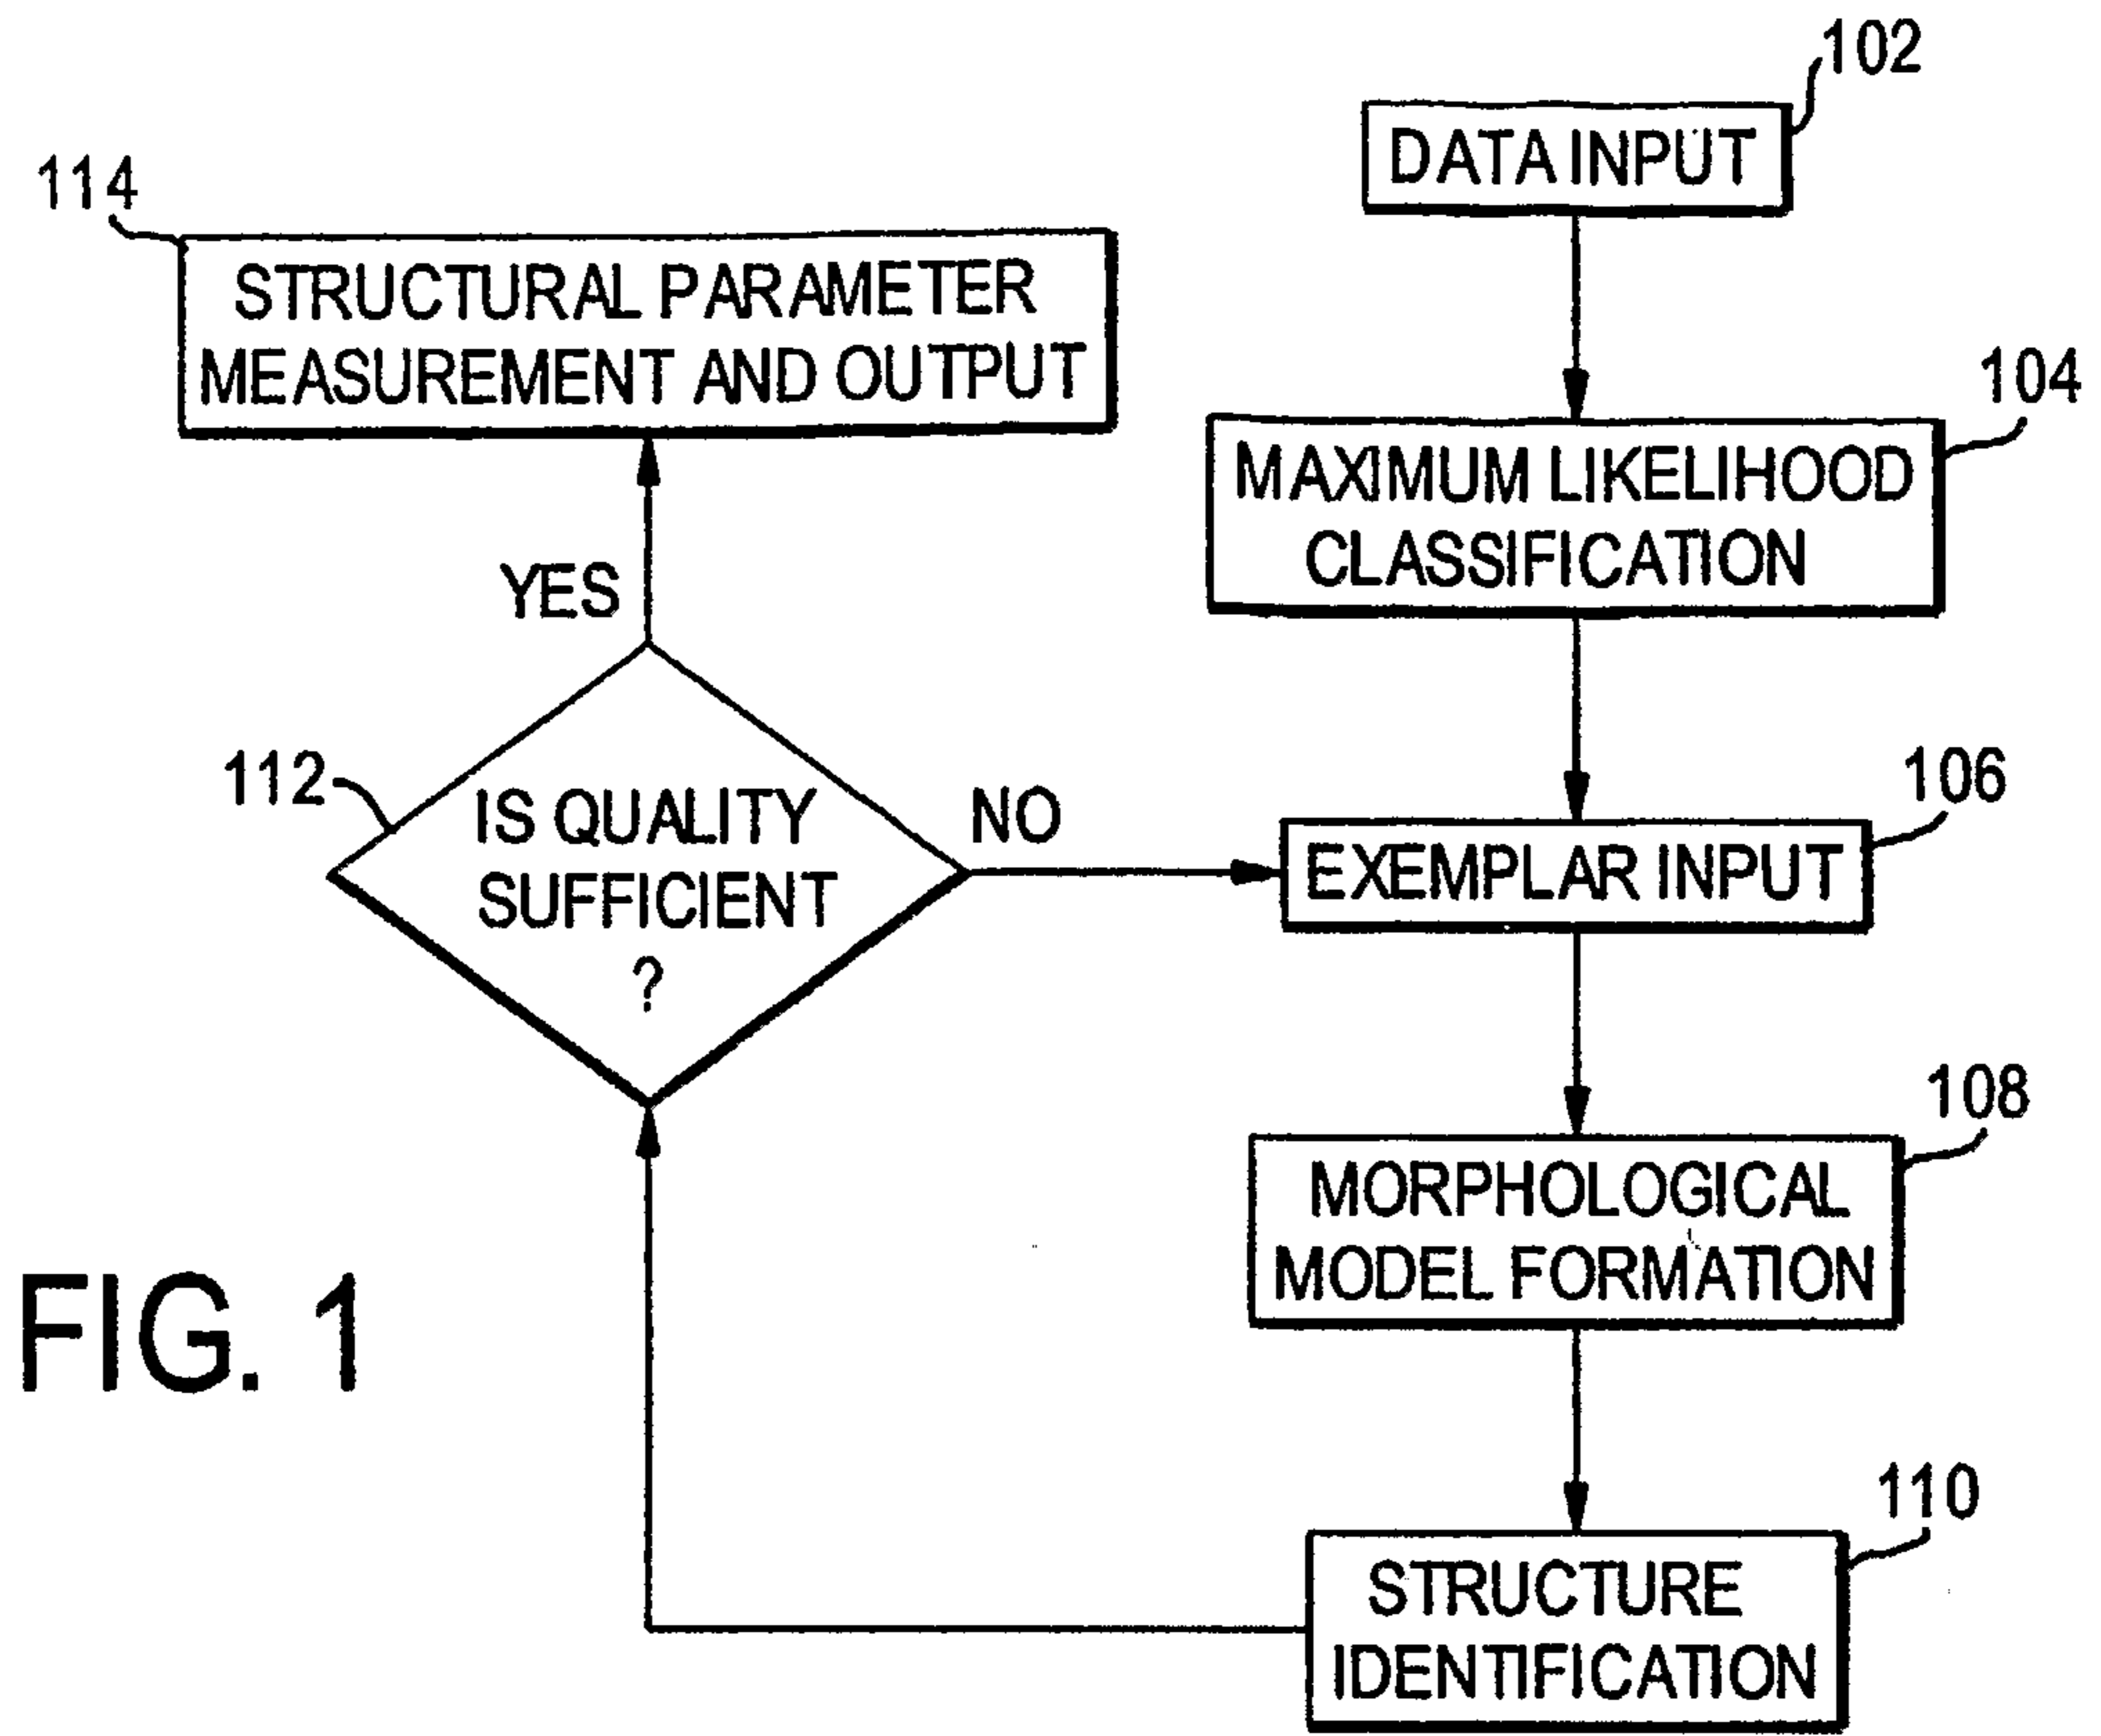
102
DATA INPUT

114
STRUCTURAL PARAMETER MEASUREMENT AND OUTPUT

104
MAXIMUM LIKELIHOOD CLASSIFICATION

YES

112
IS QUALITY SUFFICIENT ?

NO

106
EXEMPLAR INPUT

108
MORPHOLOGICAL MODEL FORMATION

FIG. 1

110
STRUCTURE IDENTIFICATION